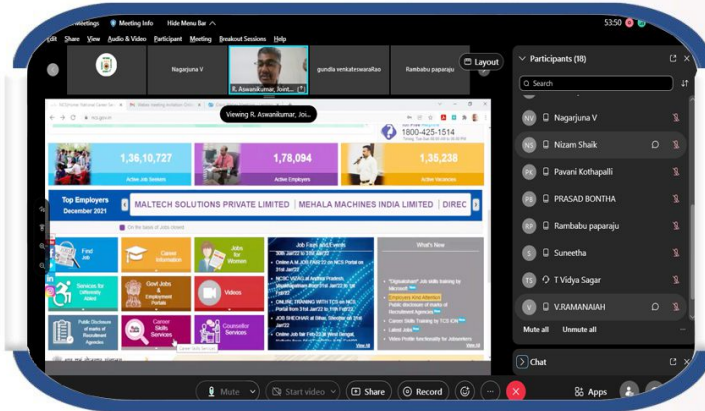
Meetings Meeting Info Hide Menu Bar

53:50

Edit Share View Audio & Video Participant Meeting Breakout Sessions Help

Nagarjuna V

R. Aswanikumar, Joint...

gundla venkateswaraRao

Rambabu paparaju

Layout

Viewing R. Aswanikumar, Joi...

1800-425-1514

1,36,10,727

Active Job Seekers

1,78,094

Active Employers

1,38,238

Active Vacancies

Top Employers December 2021

MALTECH SOLUTIONS PRIVATE LIMITED | MEHALA MACHINES INDIA LIMITED | DIREC

Find Job

Career Information

Jobs for Women

Services for Differently Abled

Govt Jobs & Employment Portals

Videos

Public Disclosure of marks of Recruitment Agencies

Career Skills Services

Counsellor Services

Job Fairs and Events

What's New

Participants (18)

Search

NV Nagarjuna V

NS Nizam Shaik

PK Pavani Kothapalli

PB PRASAD BONTHA

RP Rambabu paparaju

S Suneetha

TS T Vidya Sagar

V V.RAMANAIAH

Mute all Unmute all

Chat

Mute

Start video

Share

Record

Apps